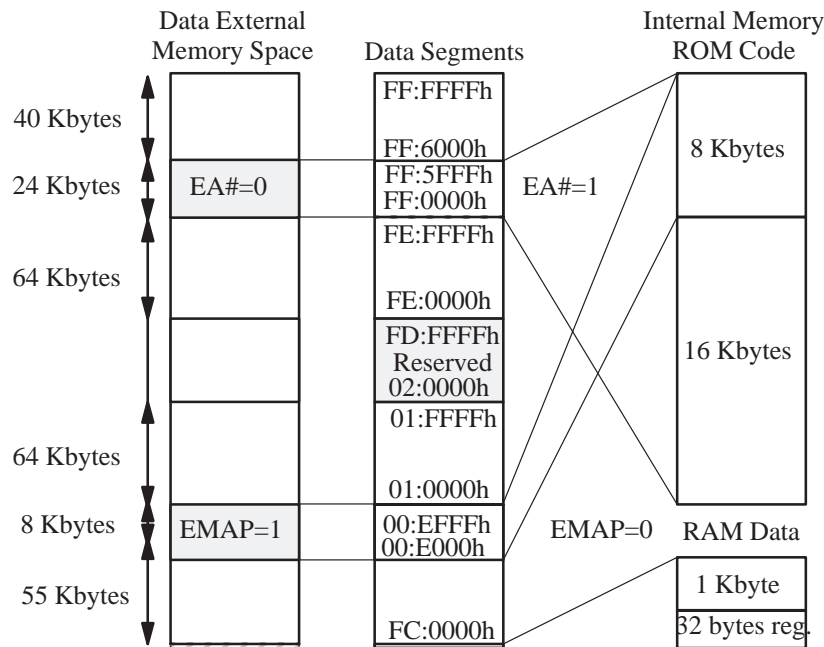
Data External Memory Space

Data Segments

Internal Memory ROM Code

40 Kbytes

24 Kbytes

64 Kbytes

64 Kbytes

8 Kbytes

55 Kbytes

EA#=0

EMAP=1

FF:FFFFh

FF:6000h

FF:5FFFh

FF:0000h

FE:FFFFh

FE:0000h

FD:FFFFh

Reserved

02:0000h

01:FFFFh

01:0000h

00:EFFFh

00:E000h

FC:0000h

EA#=1

EMAP=0

8 Kbytes

16 Kbytes

RAM Data

1 Kbyte

32 bytes reg.